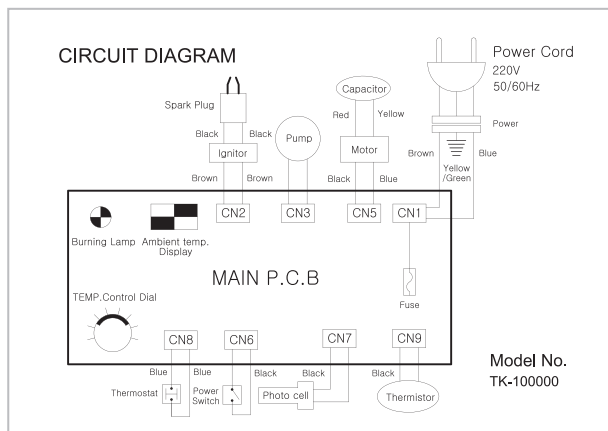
CIRCUIT DIAGRAM

Spark Plug

Black Black

Ignitor

Brown Brown

Pump

Capacitor

Red Yellow

Motor

Black Blue

Power Cord
220V
50/60Hz

Power

Brown Blue

Yellow
/Green

CN2 CN3 CN5 CN1

Burning Lamp

Ambient temp. Display

MAIN P.C.B

TEMP.Control Dial

Fuse

CN8 CN6 CN7 CN9

Blue Blue Black Black Black

Thermostat

Power Switch

Photo cell

Thermistor

Model No.
TK-100000